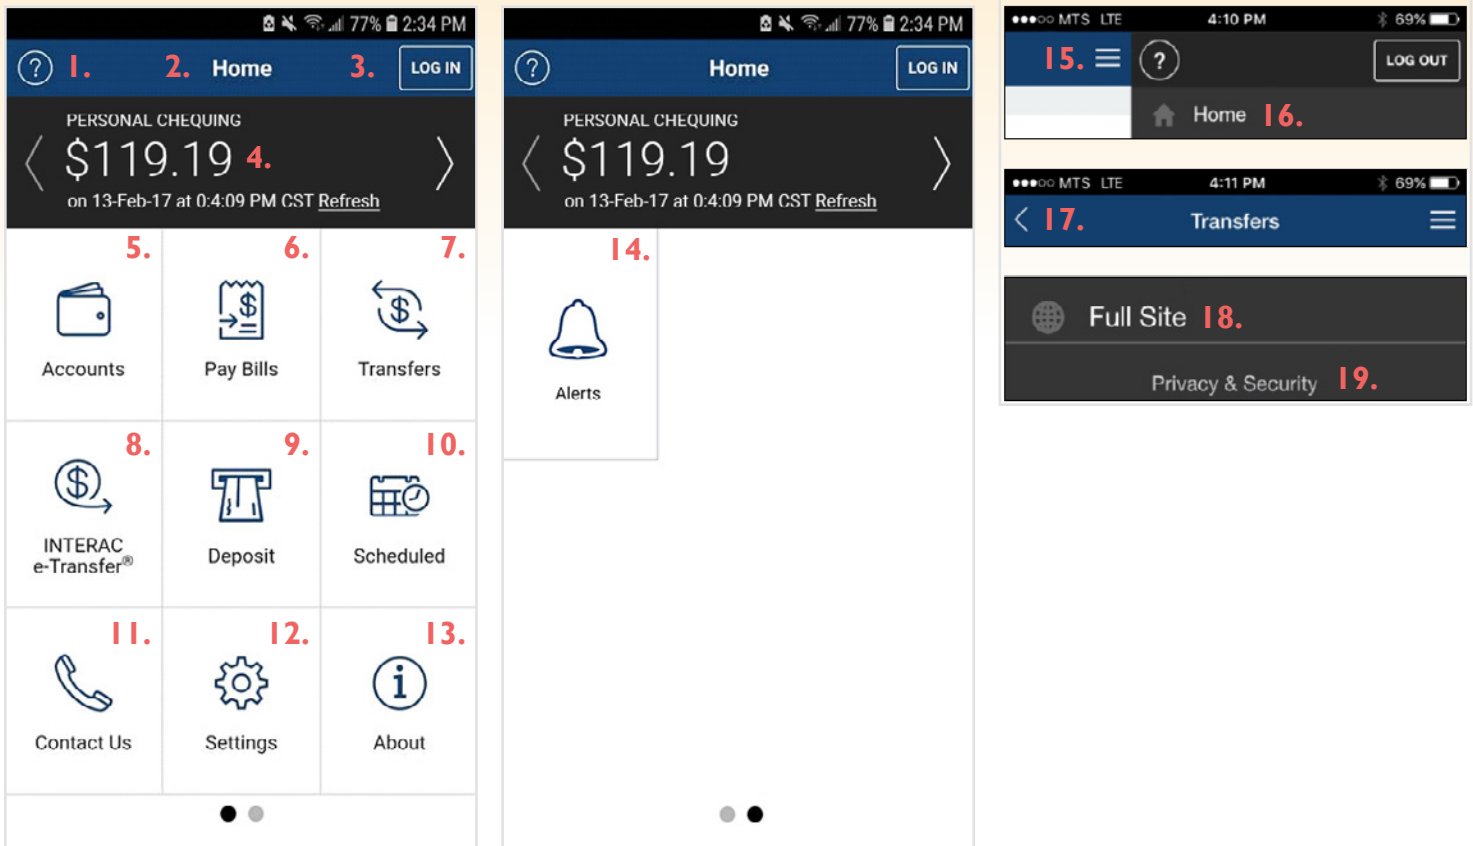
77% 2:34 PM

? 1. 2. Home 3. LOG IN

PERSONAL CHEQUING

$119.19 4.

on 13-Feb-17 at 0:4:09 PM CST Refresh

5. Accounts

6. Pay Bills

7. Transfers

8. INTERAC e-Transfer®

9. Deposit

10. Scheduled

11. Contact Us

12. Settings

13. About

77% 2:34 PM

? Home LOG IN

PERSONAL CHEQUING

$119.19

on 13-Feb-17 at 0:4:09 PM CST Refresh

14. Alerts

●●●○○ MTS LTE 4:10 PM 69%

15. ? LOG OUT

Home 16.

●●●○○ MTS LTE 4:11 PM 69%

17. Transfers

Full Site 18.

Privacy & Security 19.